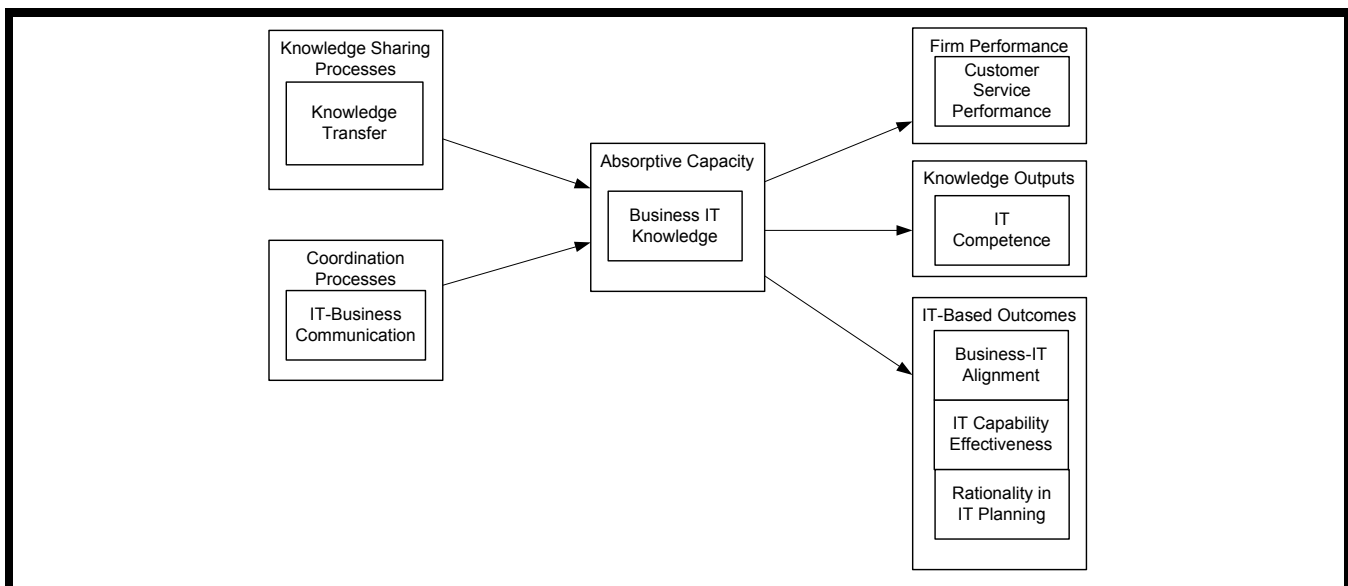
Knowledge Sharing Processes

Knowledge Transfer

Coordination Processes

IT-Business Communication

Absorptive Capacity

Business IT Knowledge

Firm Performance

Customer Service Performance

Knowledge Outputs

IT Competence

IT-Based Outcomes

Business-IT Alignment

IT Capability Effectiveness

Rationality in IT Planning